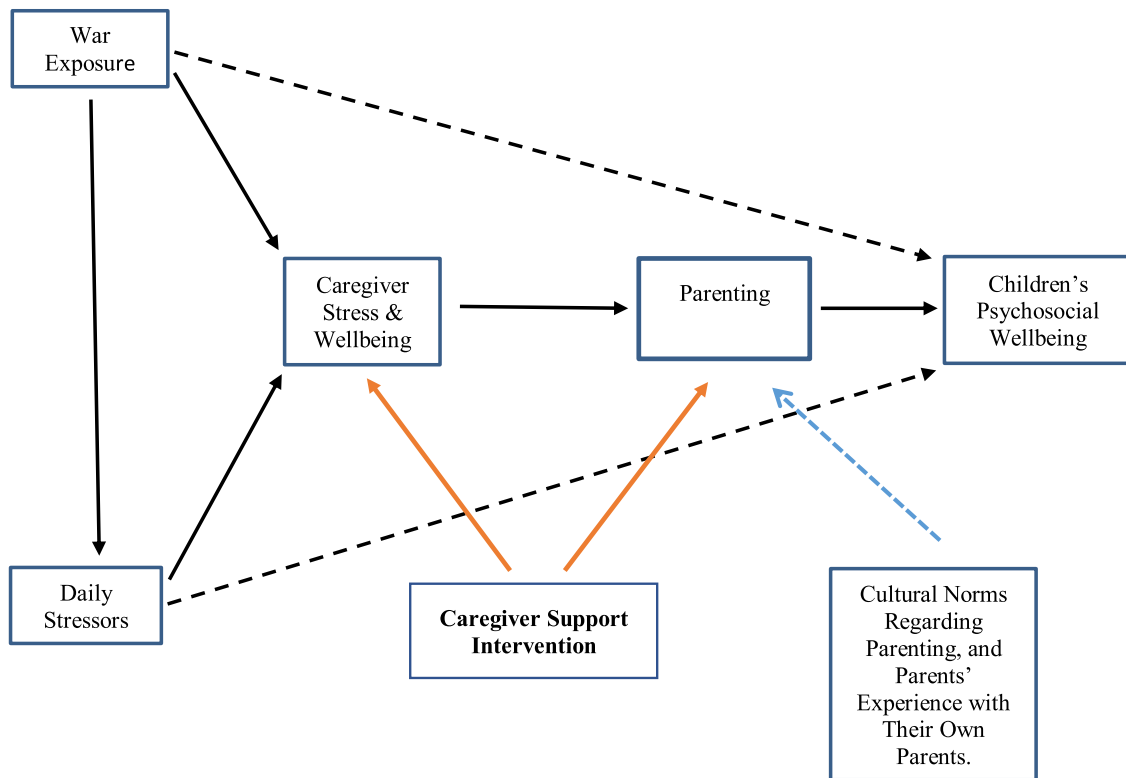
War Exposure

Caregiver Stress & Wellbeing

Parenting

Children’s Psychosocial Wellbeing

Daily Stressors

Caregiver Support Intervention

Cultural Norms Regarding Parenting, and Parents’ Experience with Their Own Parents.